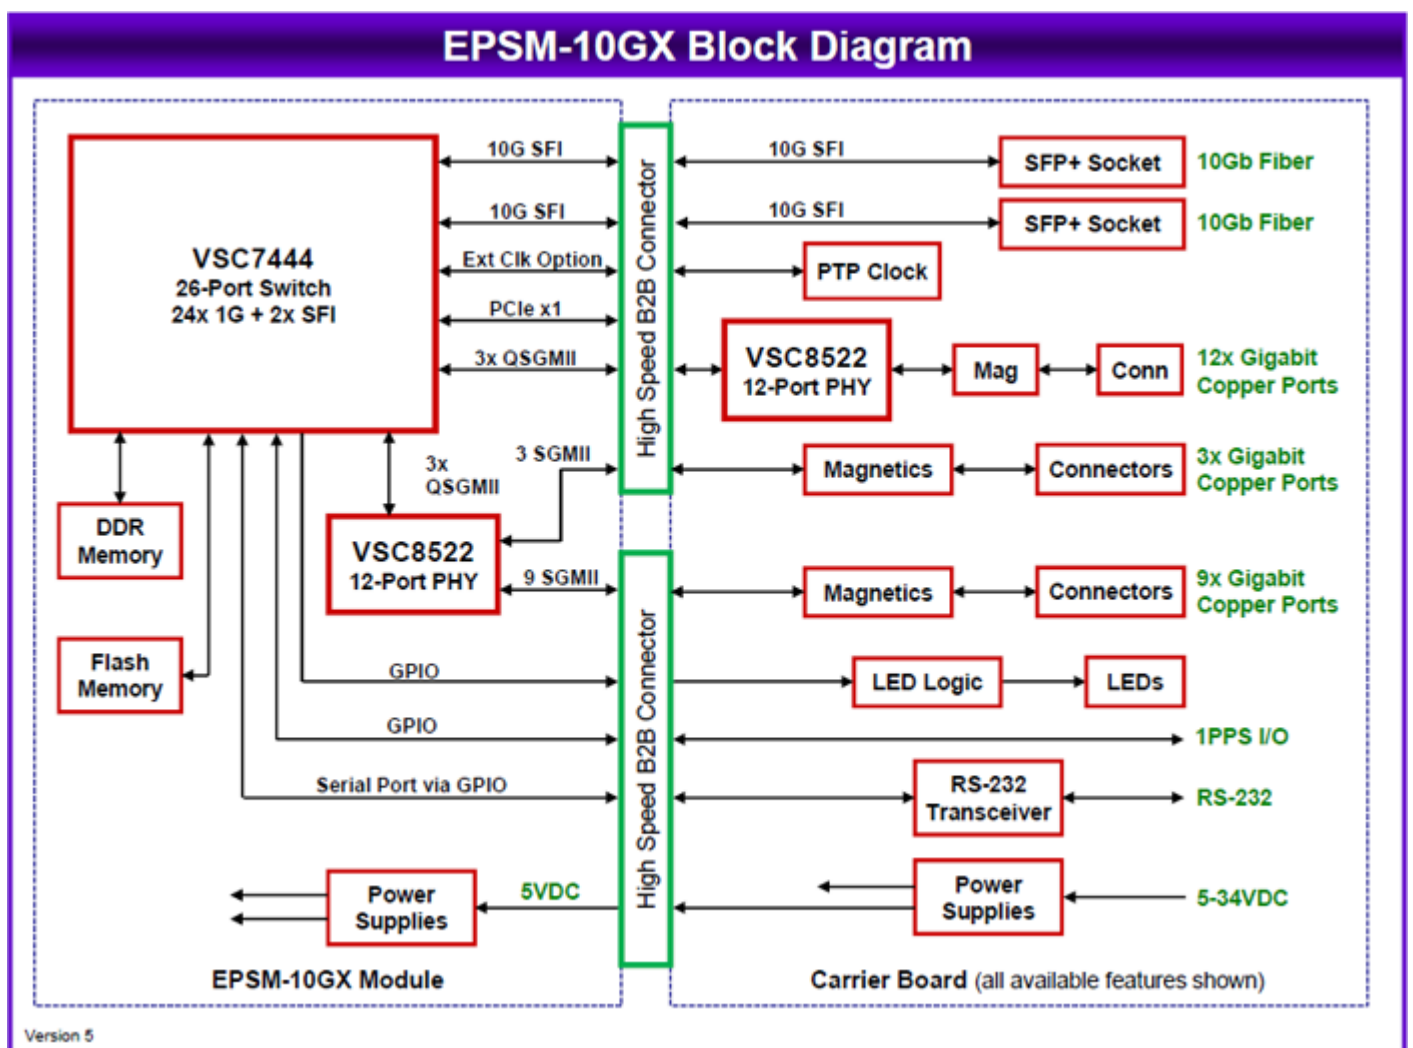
EPSM-10GX Block Diagram

VSC7444
26-Port Switch
24x 1G + 2x SFI

10G SFI

10G SFI

Ext Clk Option

PCIe x1

3x QSGMII

DDR Memory

Flash Memory

3x QSGMII

3 SGMII

VSC8522
12-Port PHY

9 SGMII

GPIO

GPIO

Serial Port via GPIO

Power Supplies

5VDC

EPSM-10GX Module

High Speed B2B Connector

High Speed B2B Connector

10G SFI

SFP+ Socket

10Gb Fiber

10G SFI

SFP+ Socket

10Gb Fiber

PTP Clock

VSC8522
12-Port PHY

Mag

Conn

12x Gigabit Copper Ports

Magnetics

Connectors

3x Gigabit Copper Ports

Magnetics

Connectors

9x Gigabit Copper Ports

LED Logic

LEDs

1PPS I/O

RS-232 Transceiver

RS-232

Power Supplies

5-34VDC

Carrier Board (all available features shown)

Version 5